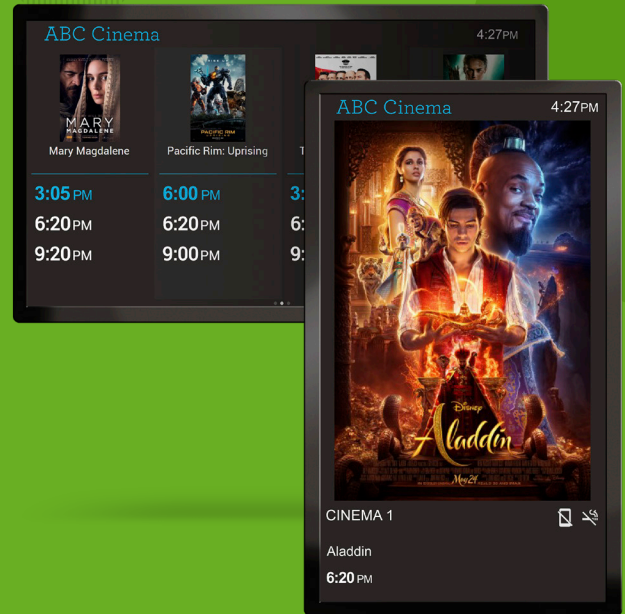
ABC Cinema 4:27PM

MARY MAGDALENE
Mary Magdalene
3:05 PM
6:20 PM
9:20 PM

PACIFIC RIM UPRISING
Pacific Rim: Uprising
6:00 PM
6:20 PM
9:00 PM

T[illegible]
3:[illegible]
6:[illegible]
9:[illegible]

ABC Cinema 4:27PM

Disney
Aladdin
May 24

CINEMA 1

Aladdin
6:20 PM